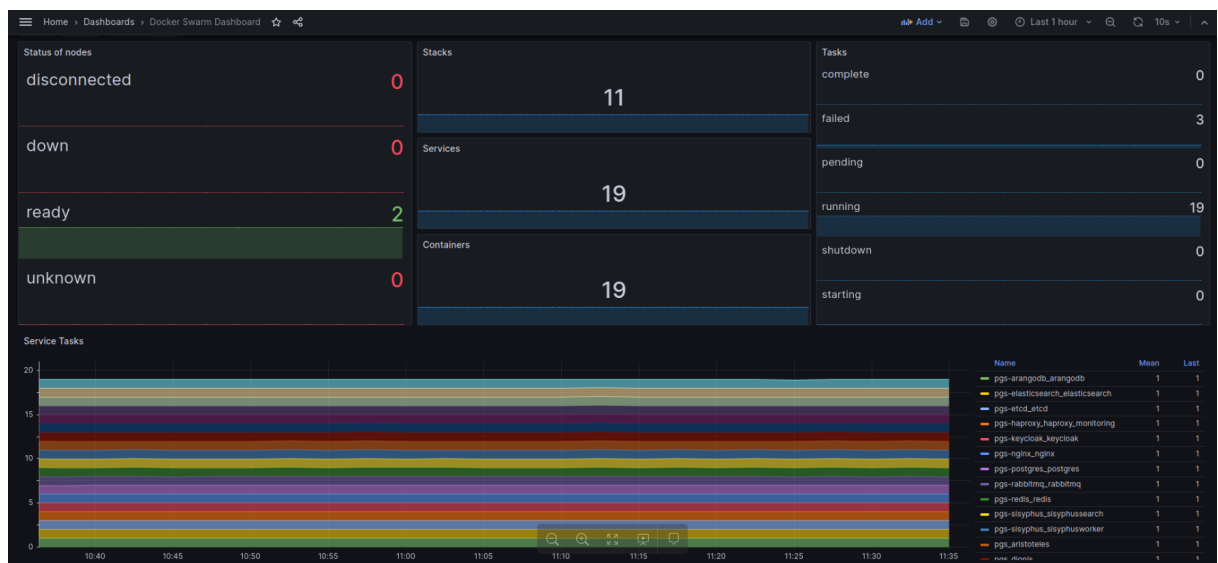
Home › Dashboards › Docker Swarm Dashboard

Add

Last 1 hour

10s

Status of nodes

disconnected 0

down 0

ready 2

unknown 0

Stacks

11

Services

19

Containers

19

Tasks

complete 0

failed 3

pending 0

running 19

shutdown 0

starting 0

Service Tasks

20
15
10
5
0

10:40 10:45 10:50 10:55 11:00 11:05 11:10 11:15 11:20 11:25 11:30 11:35

| Name | Mean | Last |
|---|---|---|
| pgs-arangodb_arangodb | 1 | 1 |
| pgs-elasticsearch_elasticsearch | 1 | 1 |
| pgs-etcd_etcd | 1 | 1 |
| pgs-haproxy_haproxy_monitoring | 1 | 1 |
| pgs-keycloak_keycloak | 1 | 1 |
| pgs-nginx_nginx | 1 | 1 |
| pgs-postgres_postgres | 1 | 1 |
| pgs-rabbitmq_rabbitmq | 1 | 1 |
| pgs-redis_redis | 1 | 1 |
| pgs-sisyphus_sisyphussearch | 1 | 1 |
| pgs-sisyphus_sisyphusworker | 1 | 1 |
| pgs_aristoteles | 1 | 1 |
| pgs_diogis | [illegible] | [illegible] |